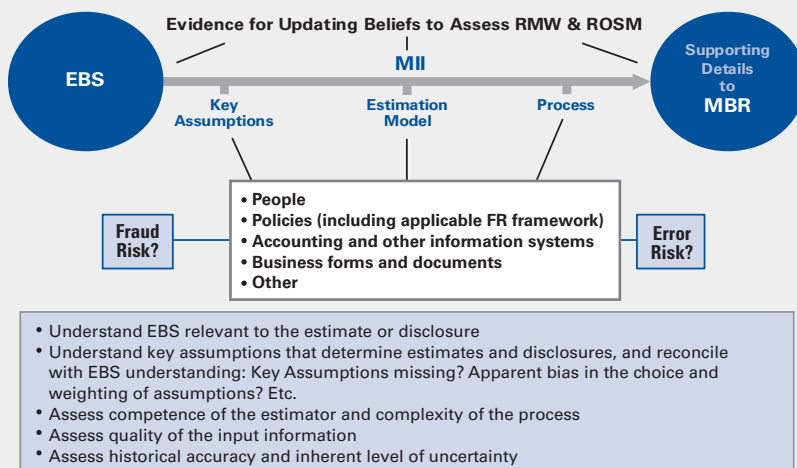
Evidence for Updating Beliefs to Assess RMW & ROSM

EBS

MII

Supporting Details to MBR

Key Assumptions

Estimation Model

Process

• People
• Policies (including applicable FR framework)
• Accounting and other information systems
• Business forms and documents
• Other

Fraud Risk?

Error Risk?

• Understand EBS relevant to the estimate or disclosure
• Understand key assumptions that determine estimates and disclosures, and reconcile with EBS understanding: Key Assumptions missing? Apparent bias in the choice and weighting of assumptions? Etc.
• Assess competence of the estimator and complexity of the process
• Assess quality of the input information
• Assess historical accuracy and inherent level of uncertainty